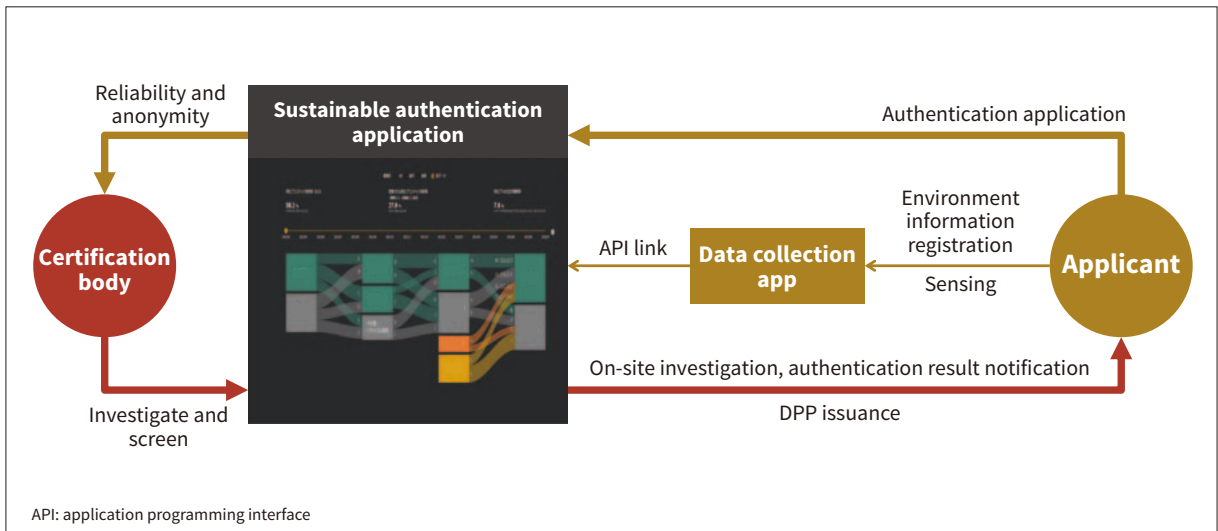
Reliability and anonymity

Sustainable authentication application

Authentication application

Certification body

API link

Data collection app

Environment information registration

Sensing

Applicant

On-site investigation, authentication result notification

Investigate and screen

DPP issuance

API: application programming interface